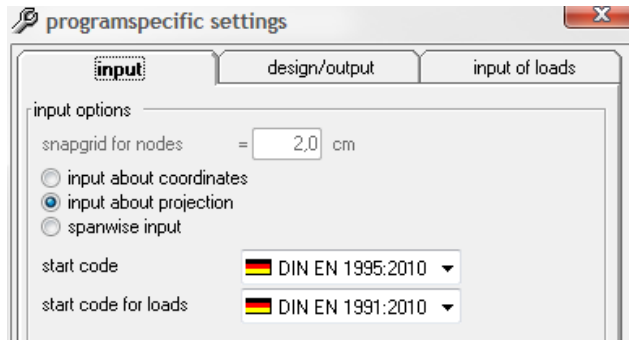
programspecific settings

input | design/output | input of loads

input options

snapgrid for nodes = 2,0 cm

input about coordinates
input about projection
spanwise input

start code DIN EN 1995:2010

start code for loads DIN EN 1991:2010